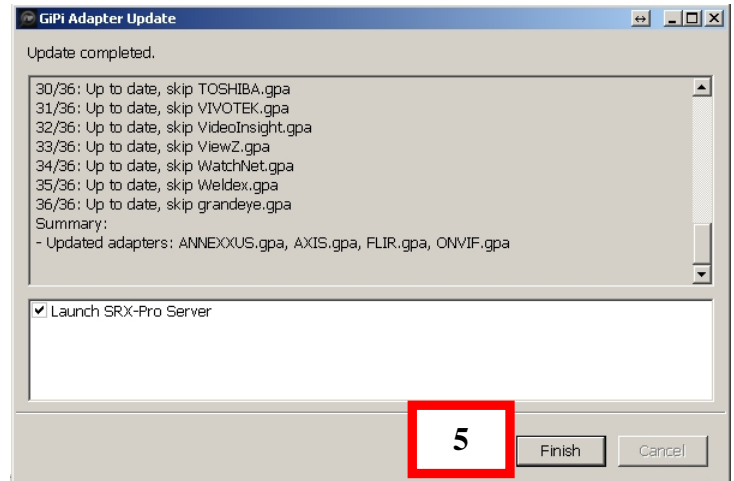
GiPi Adapter Update

Update completed.

30/36: Up to date, skip TOSHIBA.gpa
31/36: Up to date, skip VIVOTEK.gpa
32/36: Up to date, skip VideoInsight.gpa
33/36: Up to date, skip ViewZ.gpa
34/36: Up to date, skip WatchNet.gpa
35/36: Up to date, skip Weldex.gpa
36/36: Up to date, skip grandeye.gpa
Summary:
- Updated adapters: ANNEXXUS.gpa, AXIS.gpa, FLIR.gpa, ONVIF.gpa

Launch SRX-Pro Server

5

Finish

Cancel